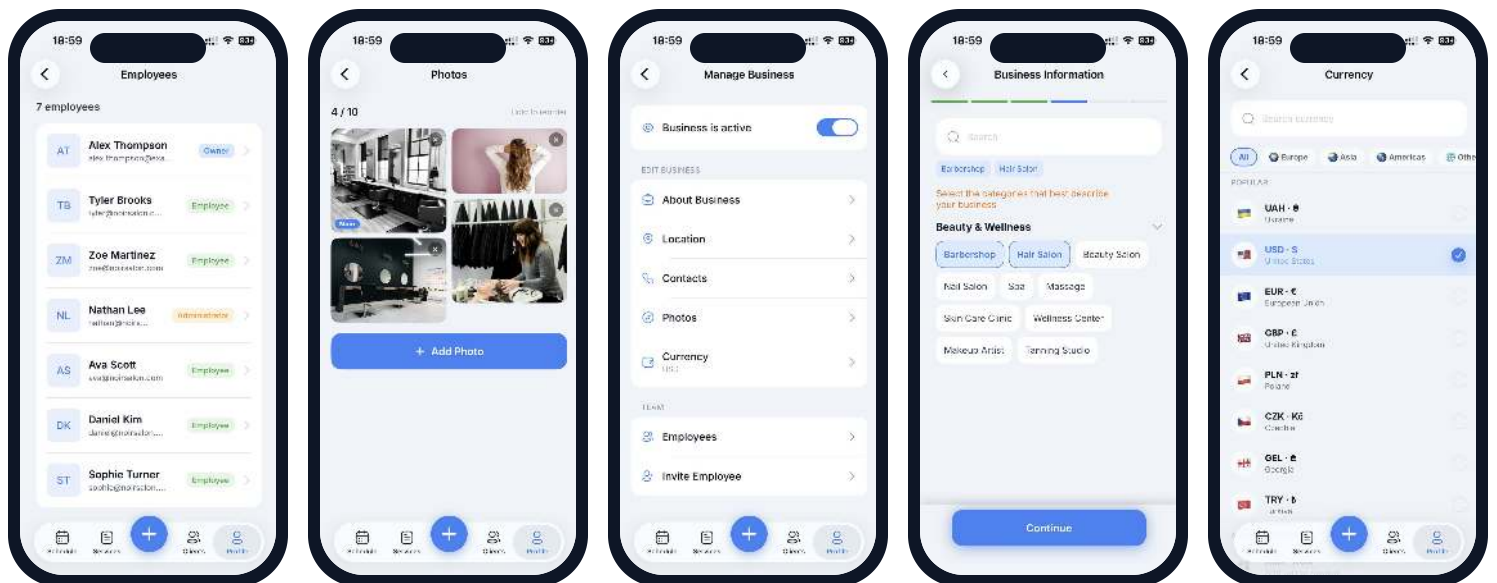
18:59

Employees

7 employees

AT Alex Thompson alex.thompson@exa... Owner

TB Tyler Brooks tyler@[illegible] Employee

ZM Zoe Martinez zoe@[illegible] Employee

NL Nathan Lee nathan@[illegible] Administrator

AS Ava Scott ava@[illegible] Employee

DK Daniel Kim daniel@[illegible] Employee

ST Sophie Turner sophie@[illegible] Employee

Schedule Services Clients Profile

18:59

Photos

4 / 10 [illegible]

Main

+ Add Photo

Schedule Services Clients Profile

18:59

Manage Business

Business is active

EDIT BUSINESS

About Business

Location

Contacts

Photos

Currency USD

TEAM

Employees

Invite Employee

Schedule Services Clients Profile

18:59

Business Information

Search

Barbershop Hair Salon

Select the categories that best describe your business

Beauty & Wellness

Barbershop Hair Salon Beauty Salon

Nail Salon Spa Massage

Skin Care Clinic Wellness Center

Makeup Artist Tanning Studio

Continue

18:59

Currency

Search currency

All Europe Asia Americas Other

POPULAR

UAH · ₴ Ukraine

USD · $ United States

EUR · € European Union

GBP · £ United Kingdom

PLN · zł Poland

CZK · Kč Czechia

GEL · ₾ Georgia

TRY · ₺ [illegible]

Schedule Services Clients Profile